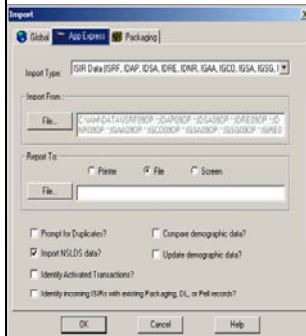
Import

Global | App Express | Packaging

Import Type: ISIR Data (ISRF, IDAP, IDSA, IDRE, IDNR, IGAA, IGCO, IGSA, IGSG, I

Import From

File... C:\ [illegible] DATA\ISRF09OP ; IDAP09OP ; IDSA09OP ; IDRE09OP ; ID NR09OP ; IGAA09OP ; IGCO09OP ; IGSA09OP ; IGSG09OP ; IGRE0

Report To

Printer   File   Screen

File...

Prompt for Duplicates?   Compare demographic data?

Import NSLDS data?   Update demographic data?

Identify Activated Transactions?

Identify incoming ISIRs with existing Packaging, DL, or Pell records?

OK   Cancel   Help